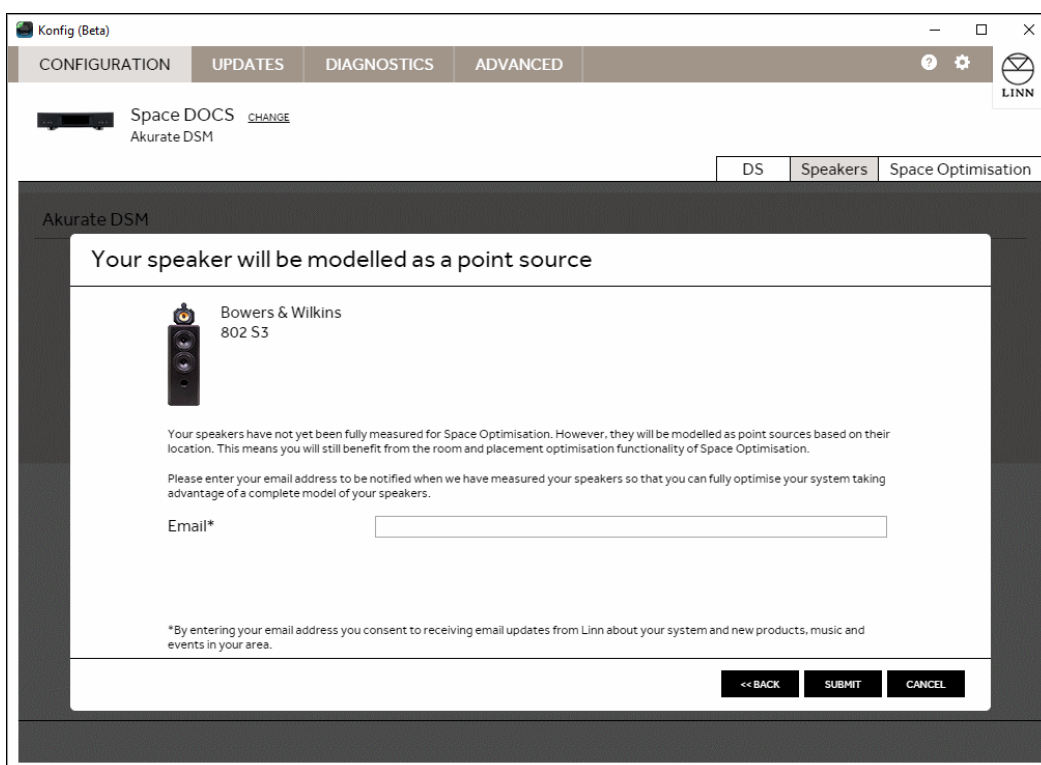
Konfig (Beta)

CONFIGURATION UPDATES DIAGNOSTICS ADVANCED

LINN

Space DOCS CHANGE
Akurate DSM

DS Speakers Space Optimisation

Akurate DSM

Your speaker will be modelled as a point source

Bowers & Wilkins
802 S3

Your speakers have not yet been fully measured for Space Optimisation. However, they will be modelled as point sources based on their location. This means you will still benefit from the room and placement optimisation functionality of Space Optimisation.

Please enter your email address to be notified when we have measured your speakers so that you can fully optimise your system taking advantage of a complete model of your speakers.

Email*

*By entering your email address you consent to receiving email updates from Linn about your system and new products, music and events in your area.

<< BACK SUBMIT CANCEL